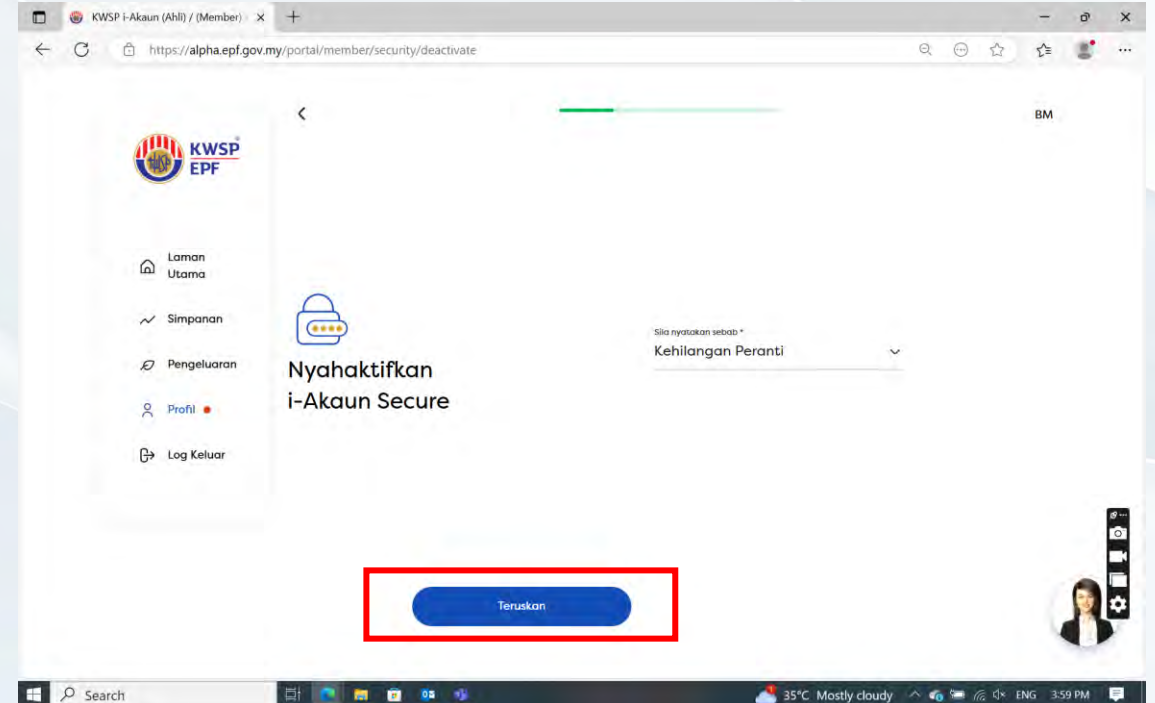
KWSP i-Akaun (Ahli) / (Member)

https://alpha.epf.gov.my/portal/member/security/deactivate

BM

KWSP EPF

Laman Utama

Simpanan

Pengeluaran

Profil

Log Keluar

Nyahaktifkan i-Akaun Secure

Sila nyatakan sebab *

Kehilangan Peranti

Teruskan

Search

35°C Mostly cloudy

ENG 3:59 PM